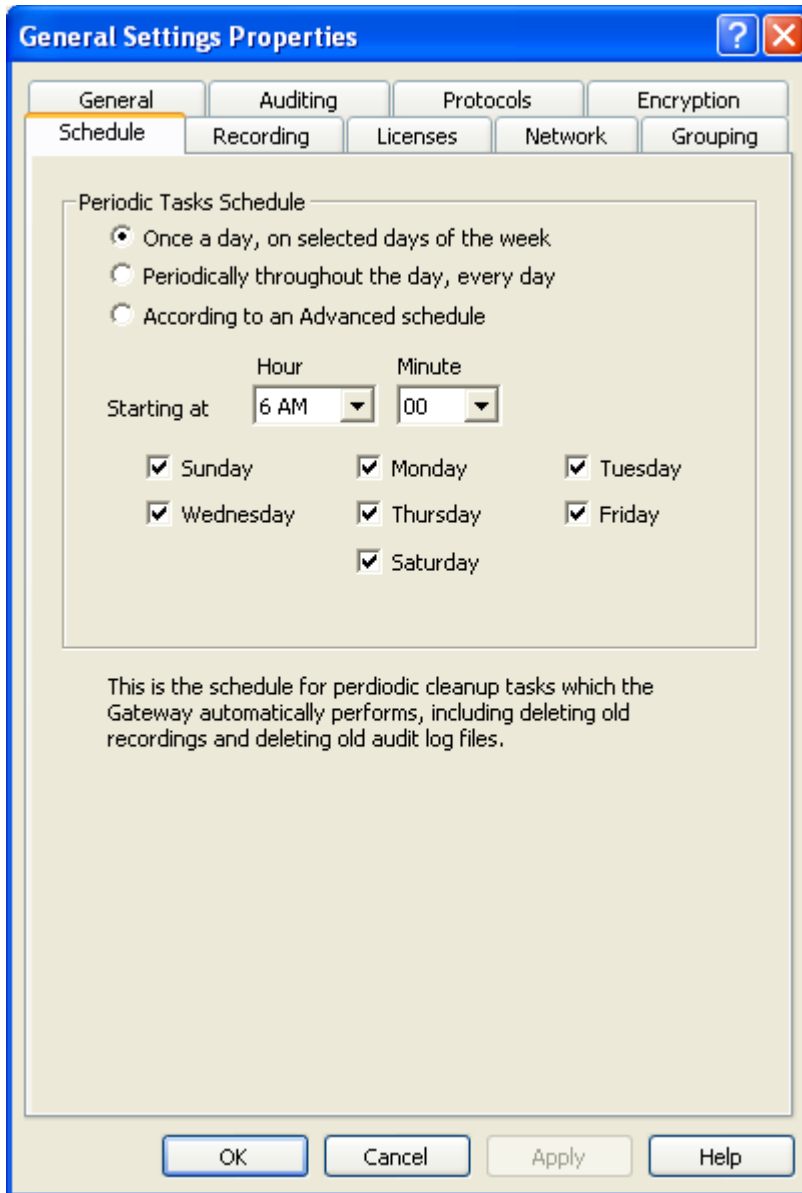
General Settings Properties

General
Auditing
Protocols
Encryption
Schedule
Recording
Licenses
Network
Grouping

Periodic Tasks Schedule

Once a day, on selected days of the week
Periodically throughout the day, every day
According to an Advanced schedule

Hour
Minute
Starting at
6 AM
00

Sunday
Monday
Tuesday
Wednesday
Thursday
Friday
Saturday

This is the schedule for perdiodic cleanup tasks which the Gateway automatically performs, including deleting old recordings and deleting old audit log files.

OK
Cancel
Apply
Help